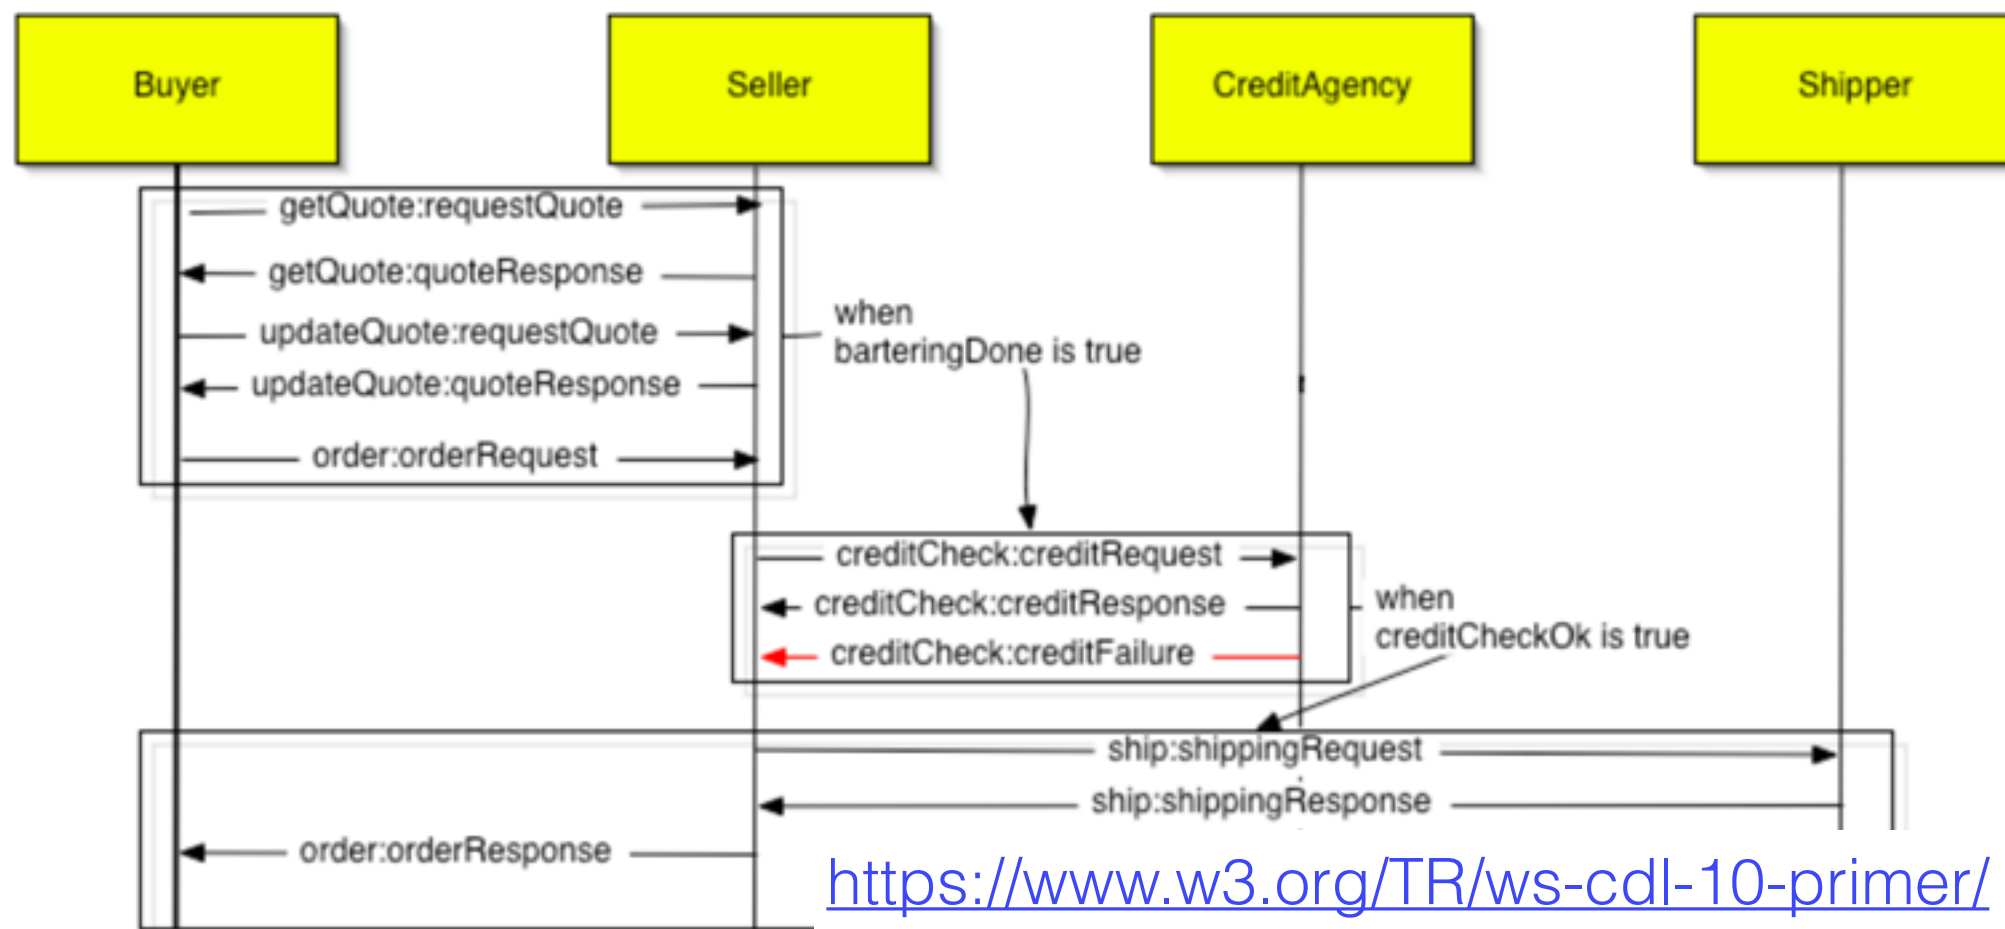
Buyer

Seller

CreditAgency

Shipper

getQuote:requestQuote

getQuote:quoteResponse

updateQuote:requestQuote

updateQuote:quoteResponse

order:orderRequest

when barteringDone is true

creditCheck:creditRequest

creditCheck:creditResponse

creditCheck:creditFailure

when creditCheckOk is true

ship:shippingRequest

ship:shippingResponse

order:orderResponse

https://www.w3.org/TR/ws-cdl-10-primer/